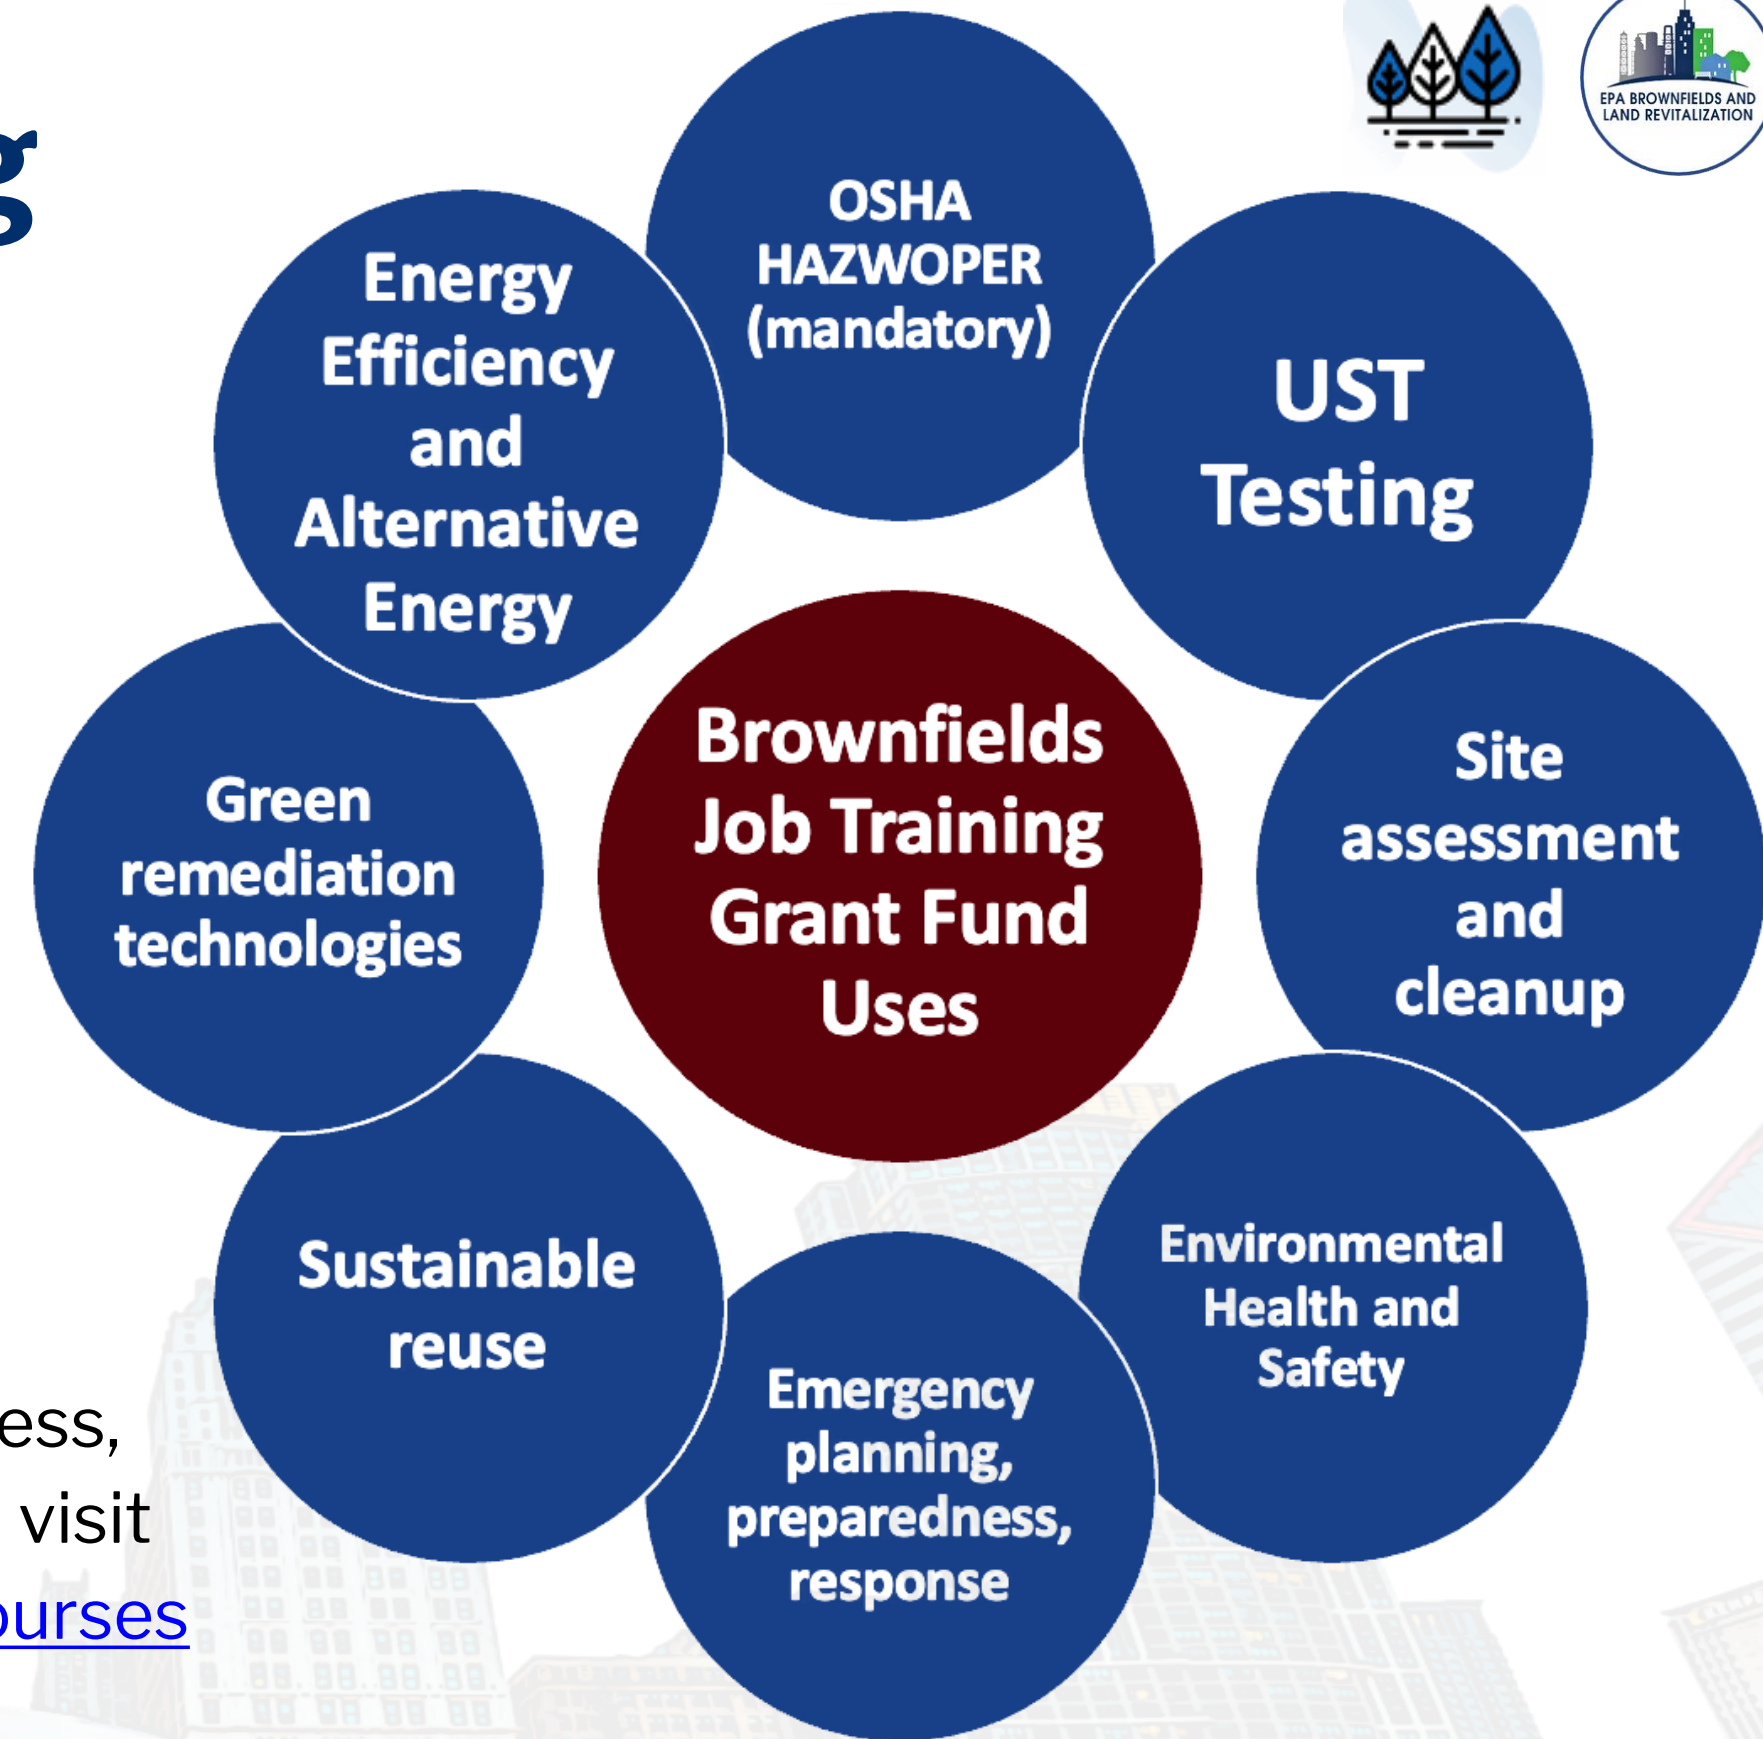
g

EPA BROWNFIELDS AND LAND REVITALIZATION

OSHA HAZWOPER (mandatory)

UST Testing

Energy Efficiency and Alternative Energy

Brownfields Job Training Grant Fund Uses

Green remediation technologies

Site assessment and cleanup

Sustainable reuse

Environmental Health and Safety

Emergency planning, preparedness, response

ess,
visit
ourses